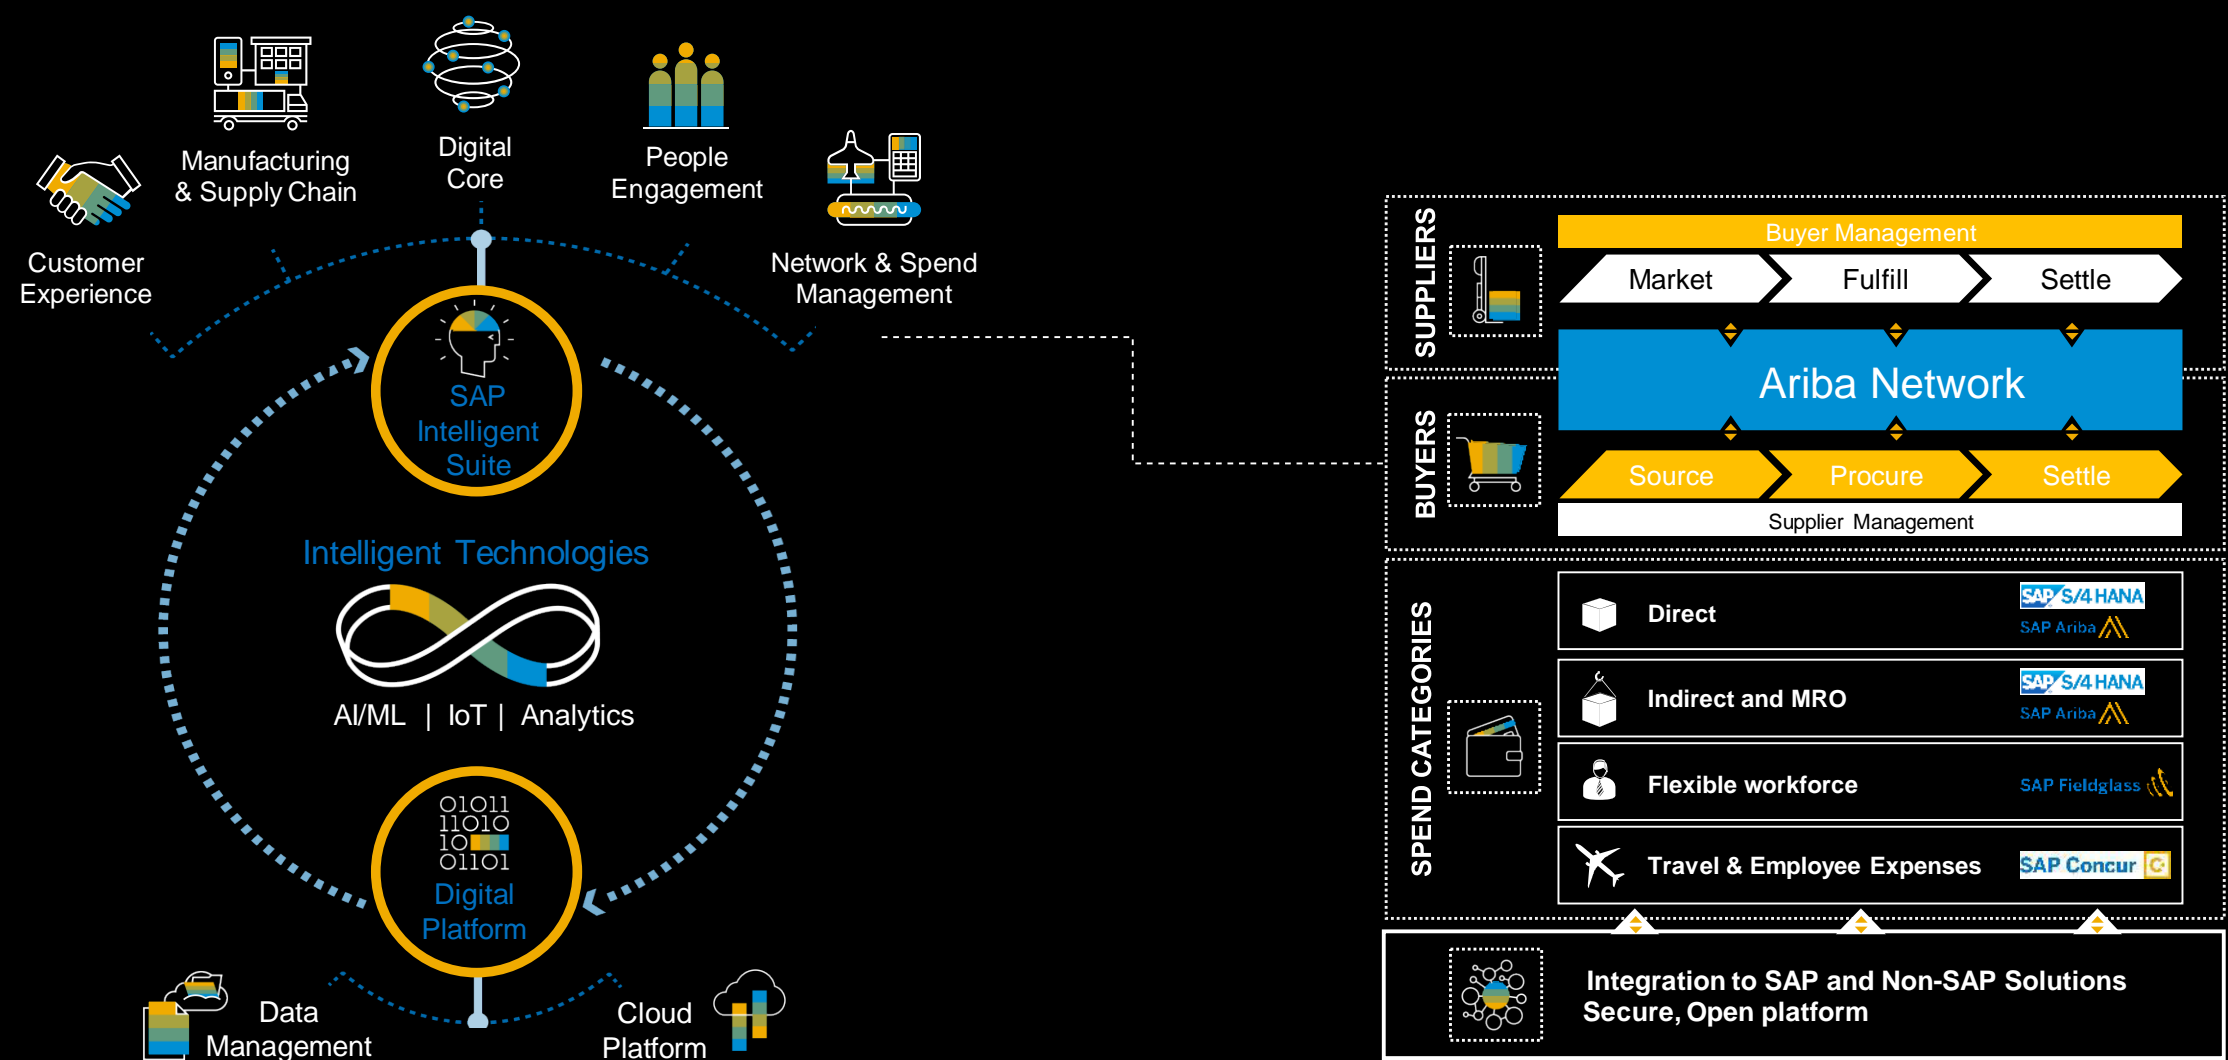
Customer Experience

Manufacturing & Supply Chain

Digital Core

People Engagement

Network & Spend Management

SAP Intelligent Suite

Intelligent Technologies

AI/ML | IoT | Analytics

01011
11010
10
01101
Digital Platform

Data Management

Cloud Platform

SUPPLIERS

Buyer Management

Market

Fulfill

Settle

Ariba Network

BUYERS

Source

Procure

Settle

Supplier Management

SPEND CATEGORIES

Direct

SAP S/4HANA
SAP Ariba

Indirect and MRO

SAP S/4HANA
SAP Ariba

Flexible workforce

SAP Fieldglass

Travel & Employee Expenses

SAP Concur

Integration to SAP and Non-SAP Solutions
Secure, Open platform